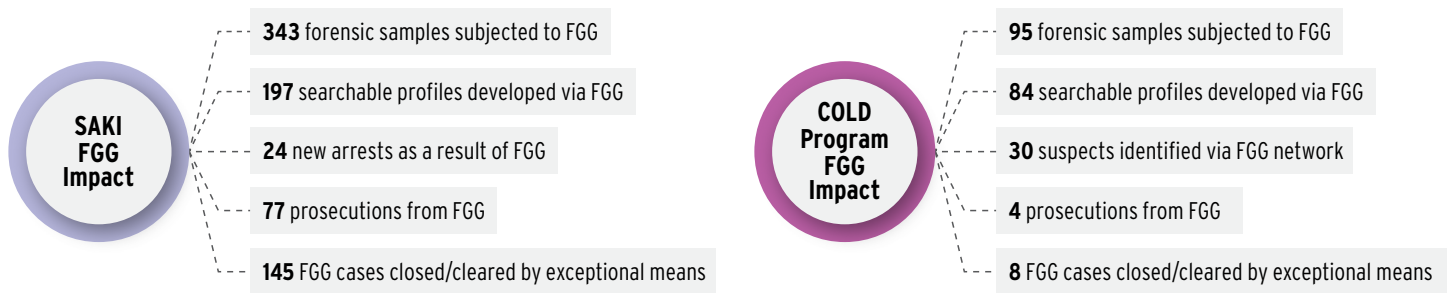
SAKI FGG Impact

**343** forensic samples subjected to FGG

**197** searchable profiles developed via FGG

**24** new arrests as a result of FGG

**77** prosecutions from FGG

**145** FGG cases closed/cleared by exceptional means

COLD Program FGG Impact

**95** forensic samples subjected to FGG

**84** searchable profiles developed via FGG

**30** suspects identified via FGG network

**4** prosecutions from FGG

**8** FGG cases closed/cleared by exceptional means